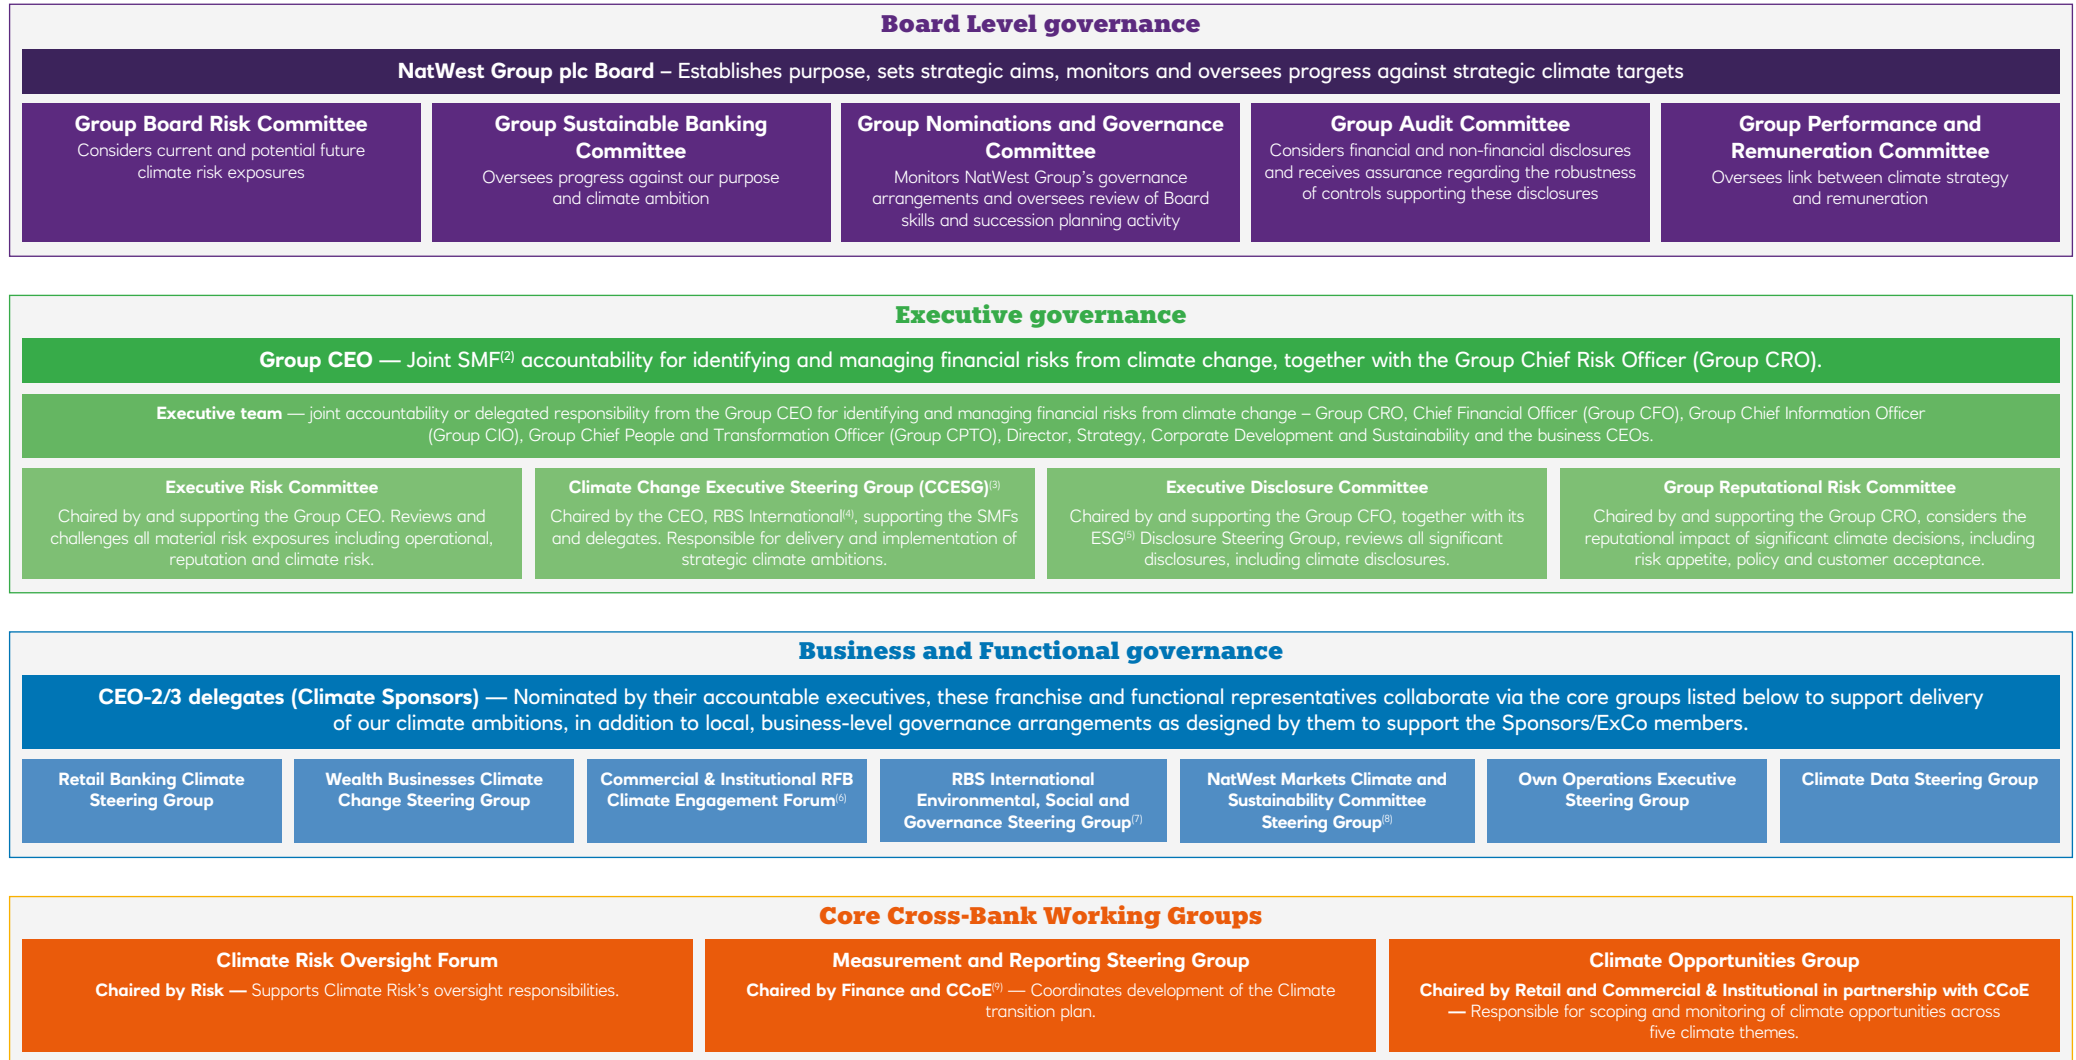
Board Level governance

NatWest Group plc Board – Establishes purpose, sets strategic aims, monitors and oversees progress against strategic climate targets

Group Board Risk Committee
Considers current and potential future climate risk exposures

Group Sustainable Banking Committee
Oversees progress against our purpose and climate ambition

Group Nominations and Governance Committee
Monitors NatWest Group's governance arrangements and oversees review of Board skills and succession planning activity

Group Audit Committee
Considers financial and non-financial disclosures and receives assurance regarding the robustness of controls supporting these disclosures

Group Performance and Remuneration Committee
Oversees link between climate strategy and remuneration

Executive governance

Group CEO — Joint SMF$^{(2)}$ accountability for identifying and managing financial risks from climate change, together with the Group Chief Risk Officer (Group CRO).

Executive team — joint accountability or delegated responsibility from the Group CEO for identifying and managing financial risks from climate change – Group CRO, Chief Financial Officer (Group CFO), Group Chief Information Officer (Group CIO), Group Chief People and Transformation Officer (Group CPTO), Director, Strategy, Corporate Development and Sustainability and the business CEOs.

Executive Risk Committee
Chaired by and supporting the Group CEO. Reviews and challenges all material risk exposures including operational, reputation and climate risk.

Climate Change Executive Steering Group (CCESG)$^{(3)}$
Chaired by the CEO, RBS International$^{(4)}$, supporting the SMFs and delegates. Responsible for delivery and implementation of strategic climate ambitions.

Executive Disclosure Committee
Chaired by and supporting the Group CFO, together with its ESG$^{(5)}$ Disclosure Steering Group, reviews all significant disclosures, including climate disclosures.

Group Reputational Risk Committee
Chaired by and supporting the Group CRO, considers the reputational impact of significant climate decisions, including risk appetite, policy and customer acceptance.

Business and Functional governance

CEO-2/3 delegates (Climate Sponsors) — Nominated by their accountable executives, these franchise and functional representatives collaborate via the core groups listed below to support delivery of our climate ambitions, in addition to local, business-level governance arrangements as designed by them to support the Sponsors/ExCo members.

Retail Banking Climate Steering Group

Wealth Businesses Climate Change Steering Group

Commercial & Institutional RFB Climate Engagement Forum$^{(6)}$

RBS International Environmental, Social and Governance Steering Group$^{(7)}$

NatWest Markets Climate and Sustainability Committee Steering Group$^{(8)}$

Own Operations Executive Steering Group

Climate Data Steering Group

Core Cross-Bank Working Groups

Climate Risk Oversight Forum
Chaired by Risk — Supports Climate Risk's oversight responsibilities.

Measurement and Reporting Steering Group
Chaired by Finance and CCoE$^{(9)}$ — Coordinates development of the Climate transition plan.

Climate Opportunities Group
Chaired by Retail and Commercial & Institutional in partnership with CCoE — Responsible for scoping and monitoring of climate opportunities across five climate themes.